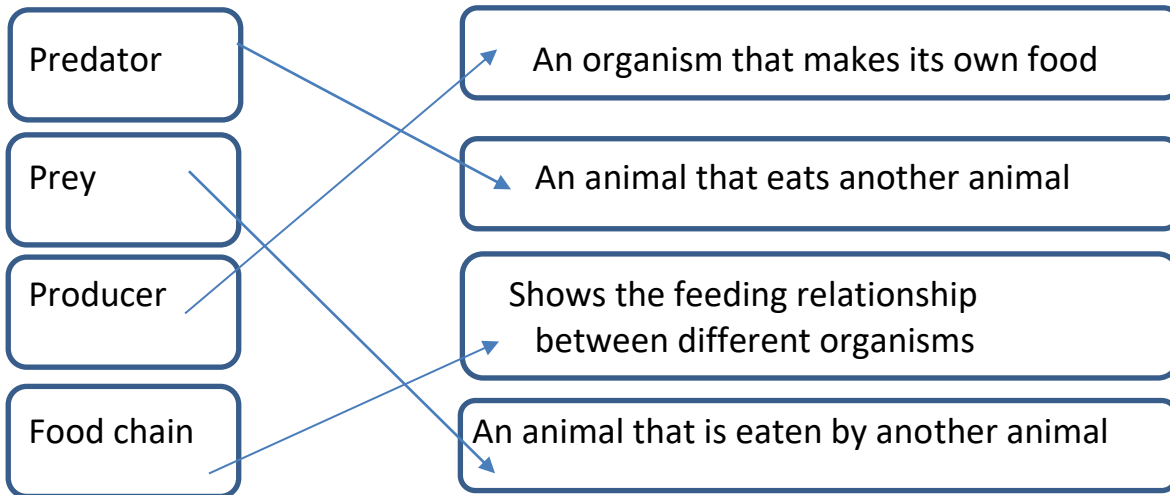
Predator

Prey

Producer

Food chain

An organism that makes its own food

An animal that eats another animal

Shows the feeding relationship between different organisms

An animal that is eaten by another animal